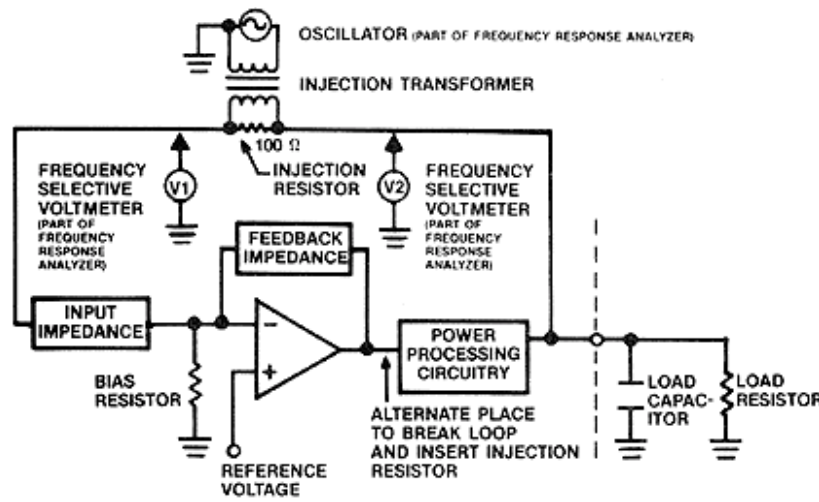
OSCILLATOR (PART OF FREQUENCY RESPONSE ANALYZER)

INJECTION TRANSFORMER

100 Ω

INJECTION RESISTOR

FREQUENCY SELECTIVE VOLTMETER (PART OF FREQUENCY RESPONSE ANALYZER)

V1

V2

FREQUENCY SELECTIVE VOLTMETER (PART OF FREQUENCY RESPONSE ANALYZER)

FEEDBACK IMPEDANCE

INPUT IMPEDANCE

−

+

POWER PROCESSING CIRCUITRY

BIAS RESISTOR

LOAD CAPACITOR

LOAD RESISTOR

ALTERNATE PLACE TO BREAK LOOP AND INSERT INJECTION RESISTOR

REFERENCE VOLTAGE